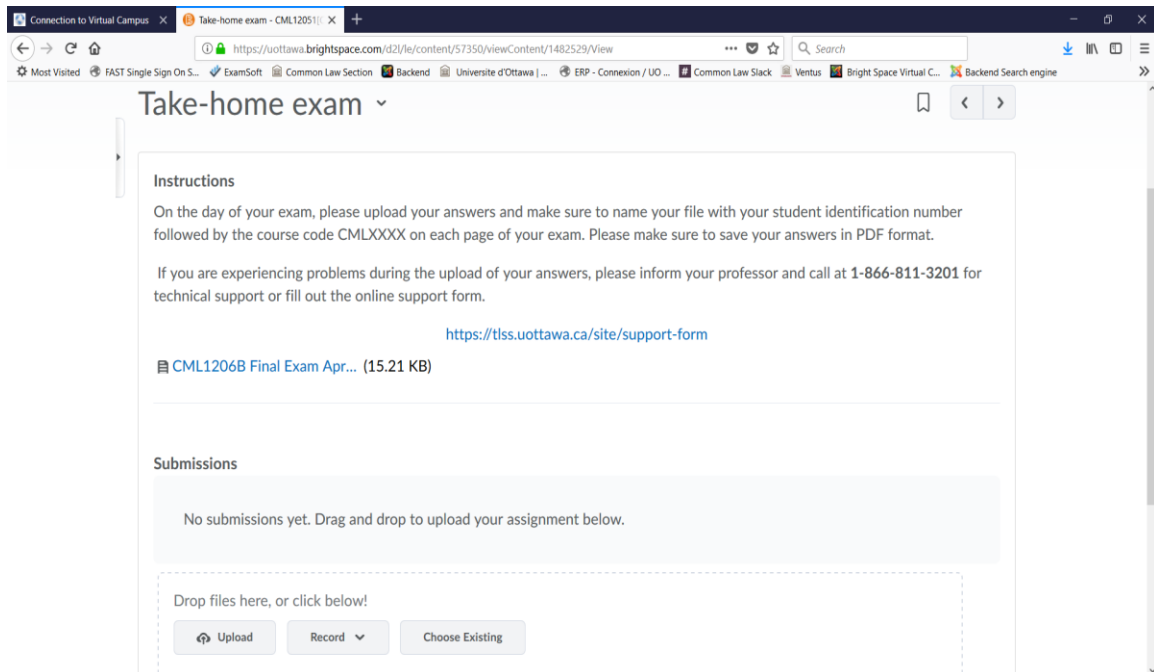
Connection to Virtual Campus ×
Take-home exam - CML12051[ ×
+

https://uottawa.brightspace.com/d2l/le/content/57350/viewContent/1482529/View
Search

Most Visited
FAST Single Sign On S...
ExamSoft
Common Law Section
Backend
Universite d'Ottawa | ...
ERP - Connexion / UO ...
Common Law Slack
Ventus
Bright Space Virtual C...
Backend Search engine

Take-home exam

Instructions

On the day of your exam, please upload your answers and make sure to name your file with your student identification number followed by the course code CMLXXXX on each page of your exam. Please make sure to save your answers in PDF format.

If you are experiencing problems during the upload of your answers, please inform your professor and call at 1-866-811-3201 for technical support or fill out the online support form.

https://tlss.uottawa.ca/site/support-form

CML1206B Final Exam Apr... (15.21 KB)

Submissions

No submissions yet. Drag and drop to upload your assignment below.

Drop files here, or click below!

Upload
Record
Choose Existing